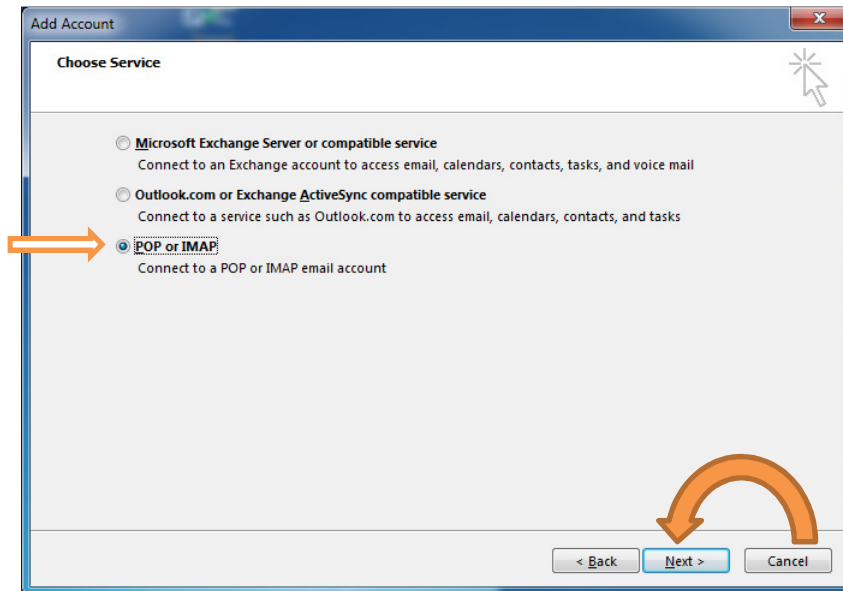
Add Account

Choose Service

Microsoft Exchange Server or compatible service
Connect to an Exchange account to access email, calendars, contacts, tasks, and voice mail

Outlook.com or Exchange ActiveSync compatible service
Connect to a service such as Outlook.com to access email, calendars, contacts, and tasks

POP or IMAP
Connect to a POP or IMAP email account

< Back | Next > | Cancel